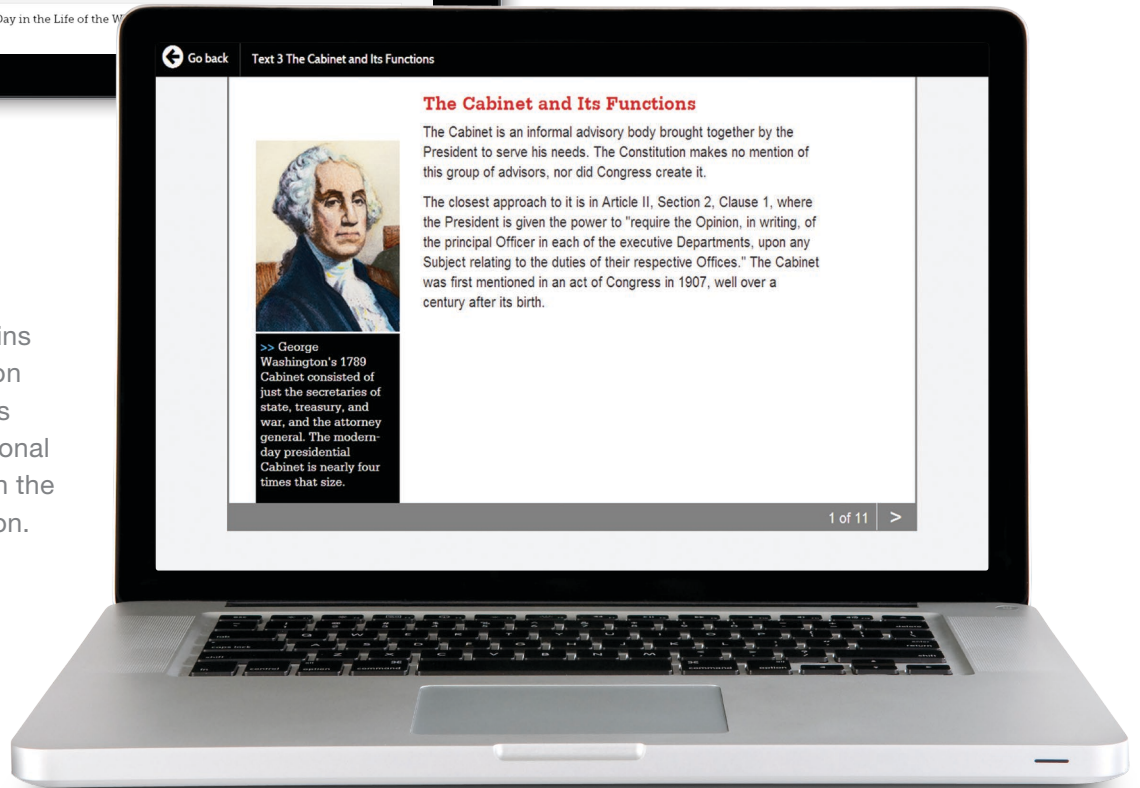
Day in the Life of the W

ins
on
s
onal
n the
on.

Go back

Text 3 The Cabinet and Its Functions

The Cabinet and Its Functions

The Cabinet is an informal advisory body brought together by the President to serve his needs. The Constitution makes no mention of this group of advisors, nor did Congress create it.

The closest approach to it is in Article II, Section 2, Clause 1, where the President is given the power to "require the Opinion, in writing, of the principal Officer in each of the executive Departments, upon any Subject relating to the duties of their respective Offices." The Cabinet was first mentioned in an act of Congress in 1907, well over a century after its birth.

>> George Washington's 1789 Cabinet consisted of just the secretaries of state, treasury, and war, and the attorney general. The modern-day presidential Cabinet is nearly four times that size.

1 of 11 >